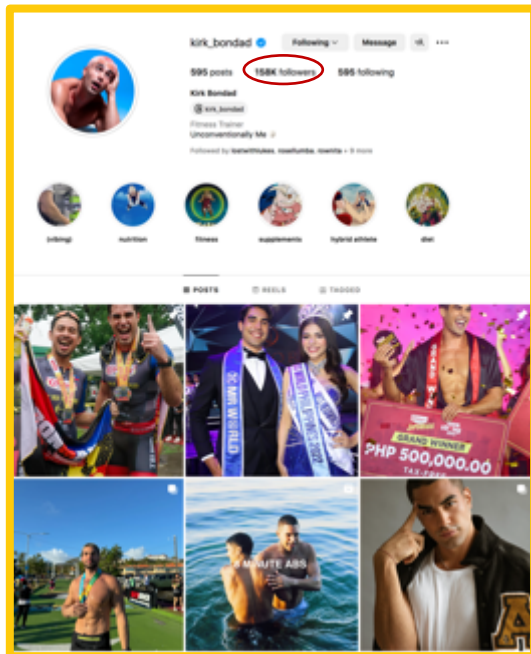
kirk_bondad Following Message

595 posts 158K followers 595 following

Kirk Bondad

@ kirk_bondad

Fitness Trainer

Unconventionally Me

Followed by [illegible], roselumba, rowinte + 9 more

(vibing) nutrition fitness supplements hybrid athlete diet

POSTS REELS TAGGED

MR WORLD

GRAND WINNER

PHP 500,000.00

TAX-FREE

5 MINUTE ABS